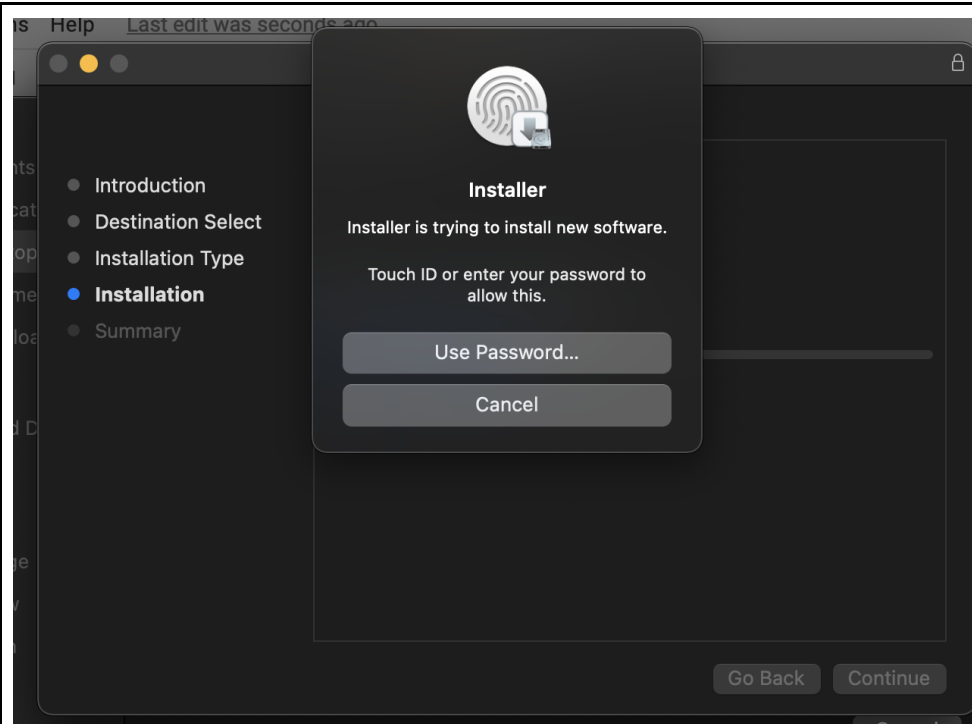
ls Help Last edit was seconds ago

Introduction
Destination Select
Installation Type
Installation
Summary

Installer

Installer is trying to install new software.

Touch ID or enter your password to allow this.

Use Password...

Cancel

Go Back
Continue